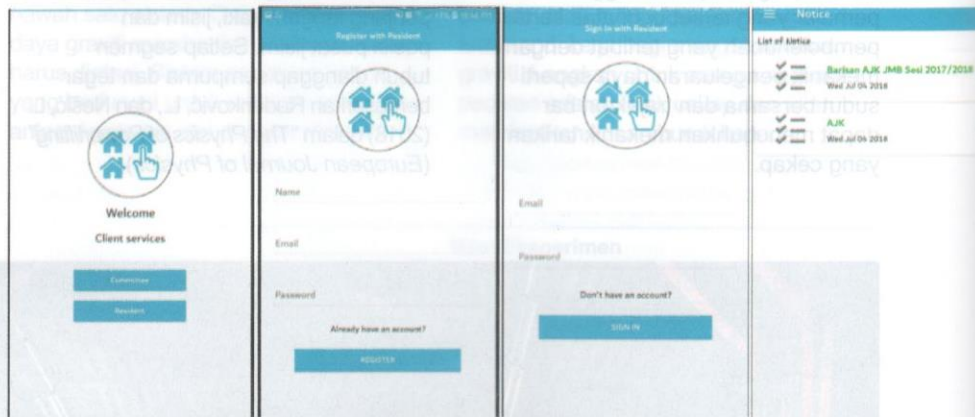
Welcome

Client services

Committee

Resident

Register with Resident

Name

Email

Password

Already have an account?

REGISTER

Sign in with Resident

Email

Password

Don't have an account?

SIGN IN

Notice

List of Notice

Barisan AJK JMB Sesi 2017/2018

Wed Jul 04 2018

AJK

Wed Jul 04 2018